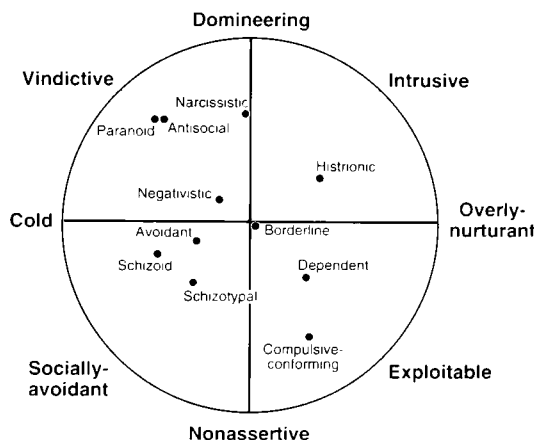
Domineering

Vindictive

Intrusive

Narcissistic

Paranoid

Antisocial

Histrionic

Negativistic

Cold

Overly-nurturant

Avoidant

Borderline

Schizoid

Dependent

Schizotypal

Compulsive-conforming

Socially-avoidant

Exploitable

Nonassertive